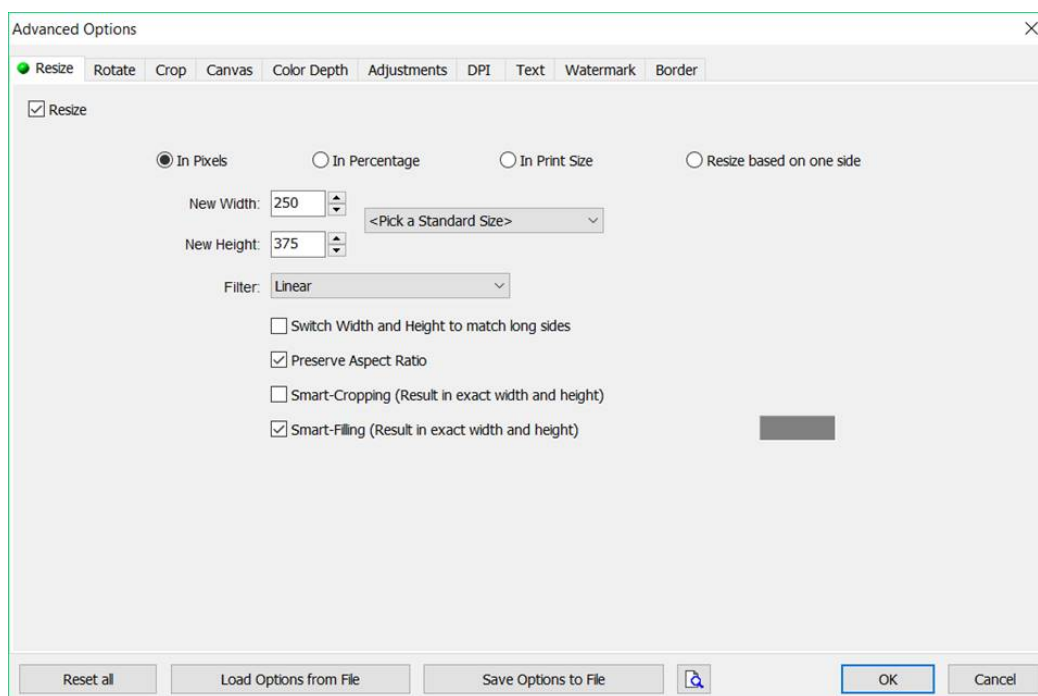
Advanced Options

Resize | Rotate | Crop | Canvas | Color Depth | Adjustments | DPI | Text | Watermark | Border

Resize

In Pixels
In Percentage
In Print Size
Resize based on one side

New Width: 250
<Pick a Standard Size>
New Height: 375

Filter: Linear

Switch Width and Height to match long sides
Preserve Aspect Ratio
Smart-Cropping (Result in exact width and height)
Smart-Filling (Result in exact width and height)

Reset all
Load Options from File
Save Options to File
OK
Cancel